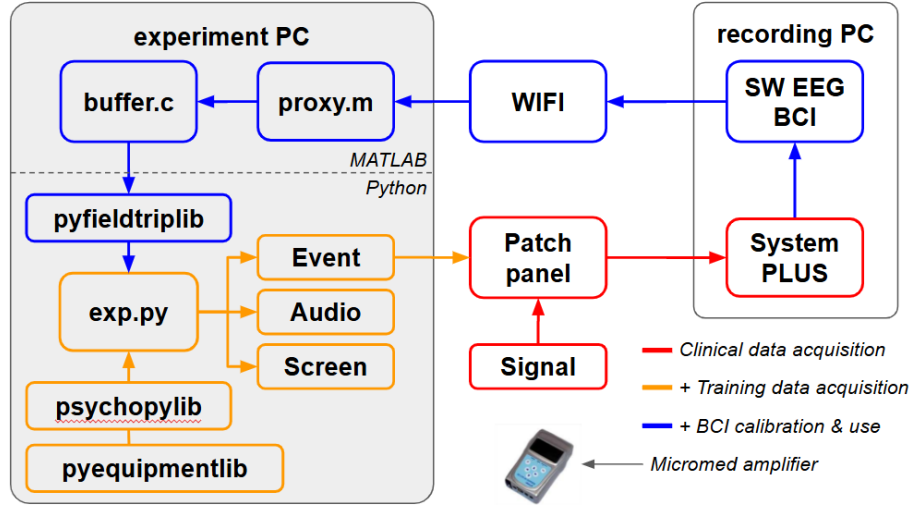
experiment PC

buffer.c

proxy.m

MATLAB

Python

pyfieldtriplib

exp.py

Event

Audio

Screen

psychopylib

pyequipmentlib

WIFI

recording PC

SW EEG BCI

System PLUS

Patch panel

Signal

Clinical data acquisition

+ Training data acquisition

+ BCI calibration & use

Micromed amplifier